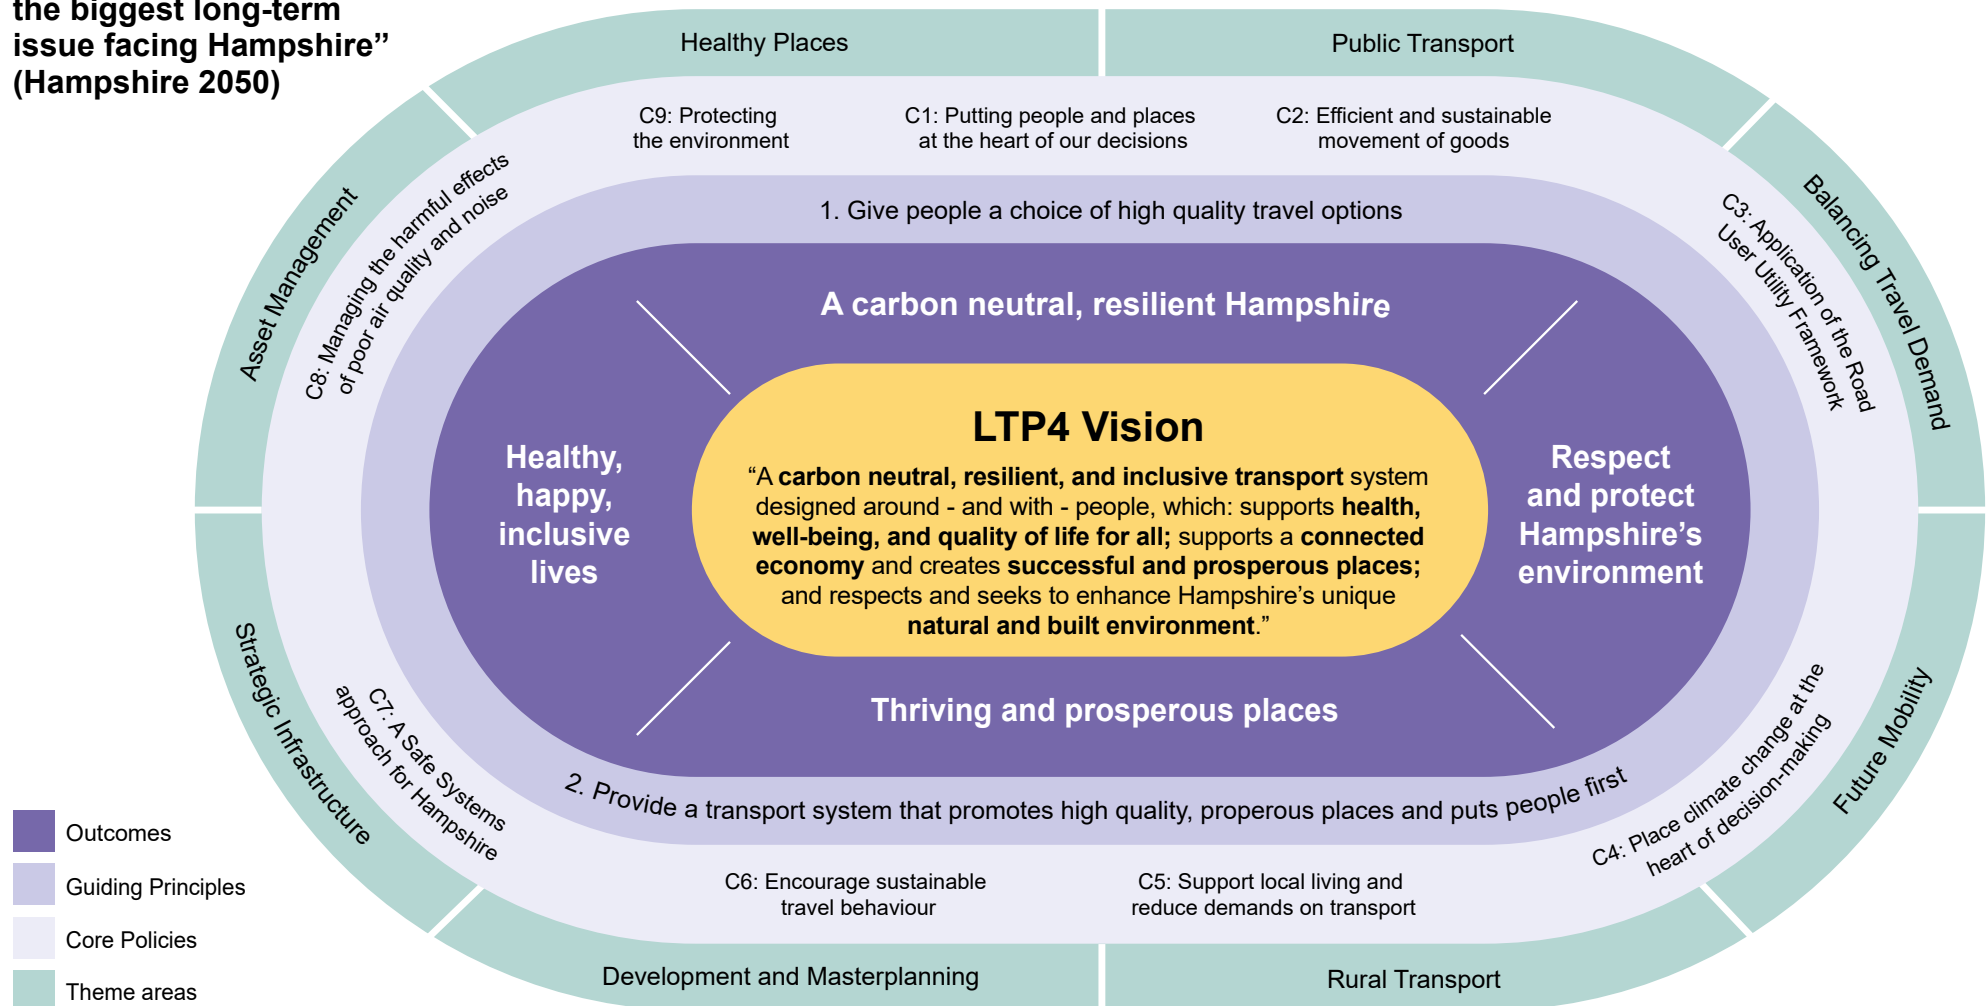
the biggest long-term issue facing Hampshire" (Hampshire 2050)

Healthy Places

Public Transport

Asset Management

Balancing Travel Demand

C9: Protecting the environment

C1: Putting people and places at the heart of our decisions

C2: Efficient and sustainable movement of goods

C8: Managing the harmful effects of poor air quality and noise

C3: Application of the Road User Utility Framework

1. Give people a choice of high quality travel options

A carbon neutral, resilient Hampshire

Healthy, happy, inclusive lives

LTP4 Vision

"A **carbon neutral, resilient, and inclusive transport** system designed around - and with - people, which: supports **health, well-being, and quality of life for all;** supports a **connected economy** and creates **successful and prosperous places;** and respects and seeks to enhance Hampshire's unique **natural and built environment**."

Respect and protect Hampshire's environment

Thriving and prosperous places

2. Provide a transport system that promotes high quality, properous places and puts people first

Strategic Infrastructure

C7: A Safe Systems approach for Hampshire

Future Mobility

C4: Place climate change at the heart of decision-making

C6: Encourage sustainable travel behaviour

C5: Support local living and reduce demands on transport

Outcomes

Guiding Principles

Core Policies

Theme areas

Development and Masterplanning

Rural Transport